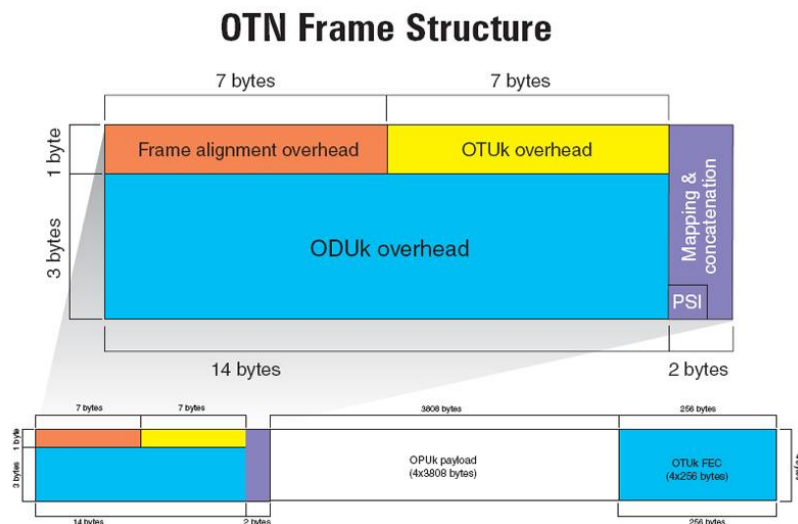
OTN Frame Structure

7 bytes
7 bytes
1 byte
3 bytes
Frame alignment overhead
OTUk overhead
ODUk overhead
Mapping & concatenation
PSI
14 bytes
2 bytes

7 bytes
7 bytes
3808 bytes
256 bytes
1 byte
3 bytes
OPUk payload (4x3808 bytes)
OTUk FEC (4x256 bytes)
14 bytes
2 bytes
256 bytes